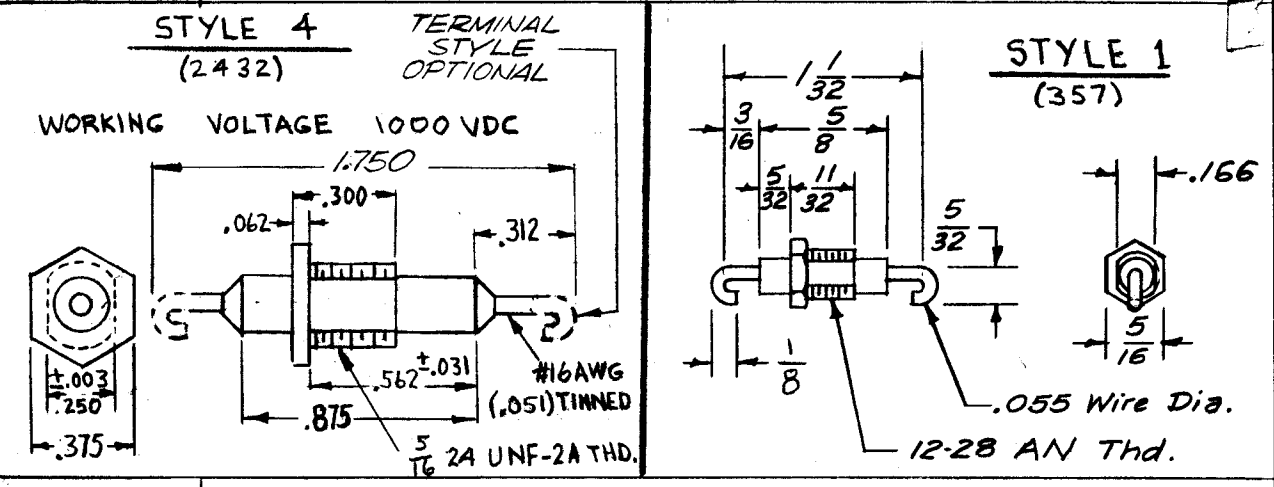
STYLE 4
(2432)

TERMINAL STYLE OPTIONAL

WORKING VOLTAGE 1000 VDC

1.750

.062

.300

.312

$\pm.003$
.250

.375

$.562^{\pm}.031$

#16AWG
(.051) TINNED

.875

$\frac{5}{16}$ 24 UNF-2A THD.

STYLE 1
(357)

$1\frac{1}{32}$

$\frac{3}{16}$

$\frac{5}{8}$

$\frac{5}{32}$

$\frac{11}{32}$

$\frac{5}{32}$

.166

$\frac{5}{16}$

$\frac{1}{8}$

.055 Wire Dia.

12-28 AN Thd.